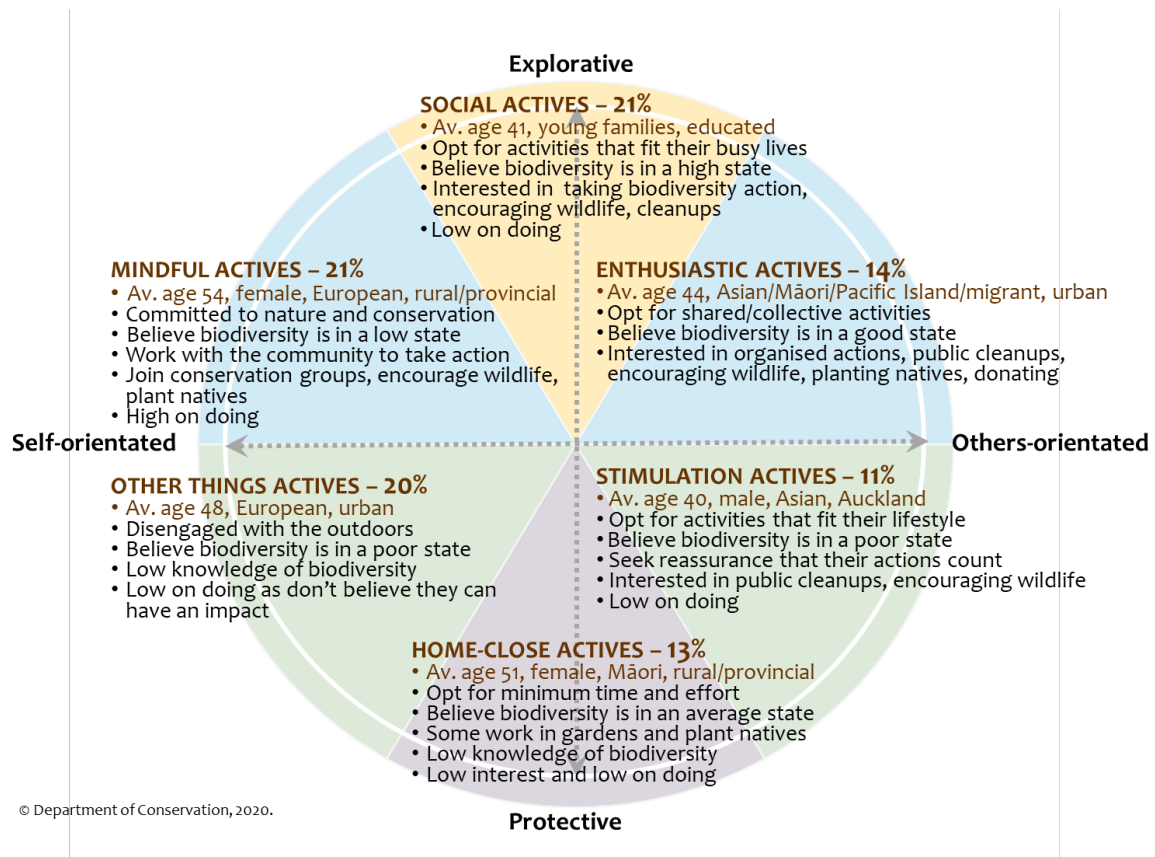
Explorative

SOCIAL ACTIVES – 21%
• Av. age 41, young families, educated
• Opt for activities that fit their busy lives
• Believe biodiversity is in a high state
• Interested in taking biodiversity action, encouraging wildlife, cleanups
• Low on doing

MINDFUL ACTIVES – 21%
• Av. age 54, female, European, rural/provincial
• Committed to nature and conservation
• Believe biodiversity is in a low state
• Work with the community to take action
• Join conservation groups, encourage wildlife, plant natives
• High on doing

ENTHUSIASTIC ACTIVES – 14%
• Av. age 44, Asian/Māori/Pacific Island/migrant, urban
• Opt for shared/collective activities
• Believe biodiversity is in a good state
• Interested in organised actions, public cleanups, encouraging wildlife, planting natives, donating

Self-orientated

Others-orientated

OTHER THINGS ACTIVES – 20%
• Av. age 48, European, urban
• Disengaged with the outdoors
• Believe biodiversity is in a poor state
• Low knowledge of biodiversity
• Low on doing as don't believe they can have an impact

STIMULATION ACTIVES – 11%
• Av. age 40, male, Asian, Auckland
• Opt for activities that fit their lifestyle
• Believe biodiversity is in a poor state
• Seek reassurance that their actions count
• Interested in public cleanups, encouraging wildlife
• Low on doing

HOME-CLOSE ACTIVES – 13%
• Av. age 51, female, Māori, rural/provincial
• Opt for minimum time and effort
• Believe biodiversity is in an average state
• Some work in gardens and plant natives
• Low knowledge of biodiversity
• Low interest and low on doing

© Department of Conservation, 2020.

Protective